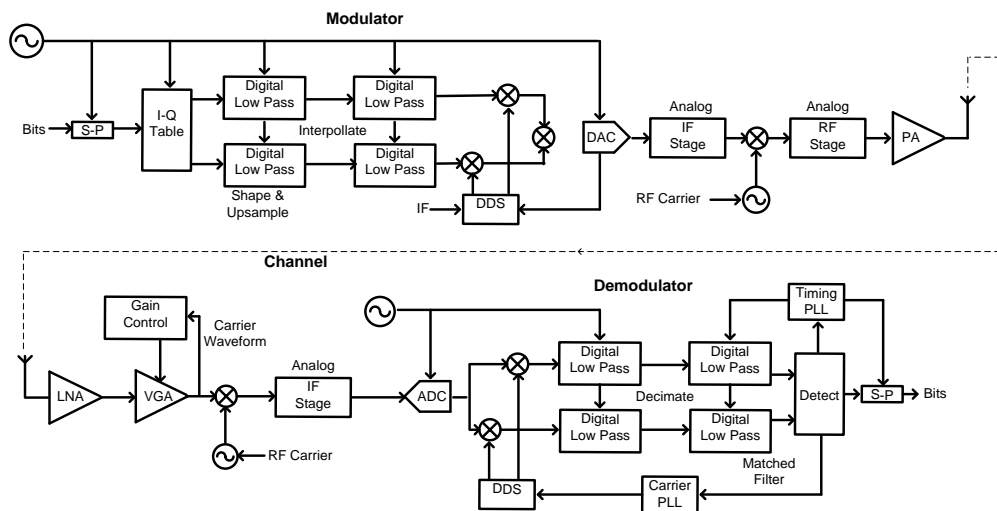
Modulator

Bits
S-P
I-Q Table
Digital Low Pass
Digital Low Pass
Digital Low Pass
Digital Low Pass
Interpolate
Shape & Upsample
IF
DDS
DAC
Analog IF Stage
Analog RF Stage
PA
RF Carrier

Channel

Demodulator

Gain Control
Carrier Waveform
LNA
VGA
Analog IF Stage
RF Carrier
ADC
Digital Low Pass
Digital Low Pass
Digital Low Pass
Digital Low Pass
Decimate
Timing PLL
Detect
S-P
Bits
Matched Filter
DDS
Carrier PLL